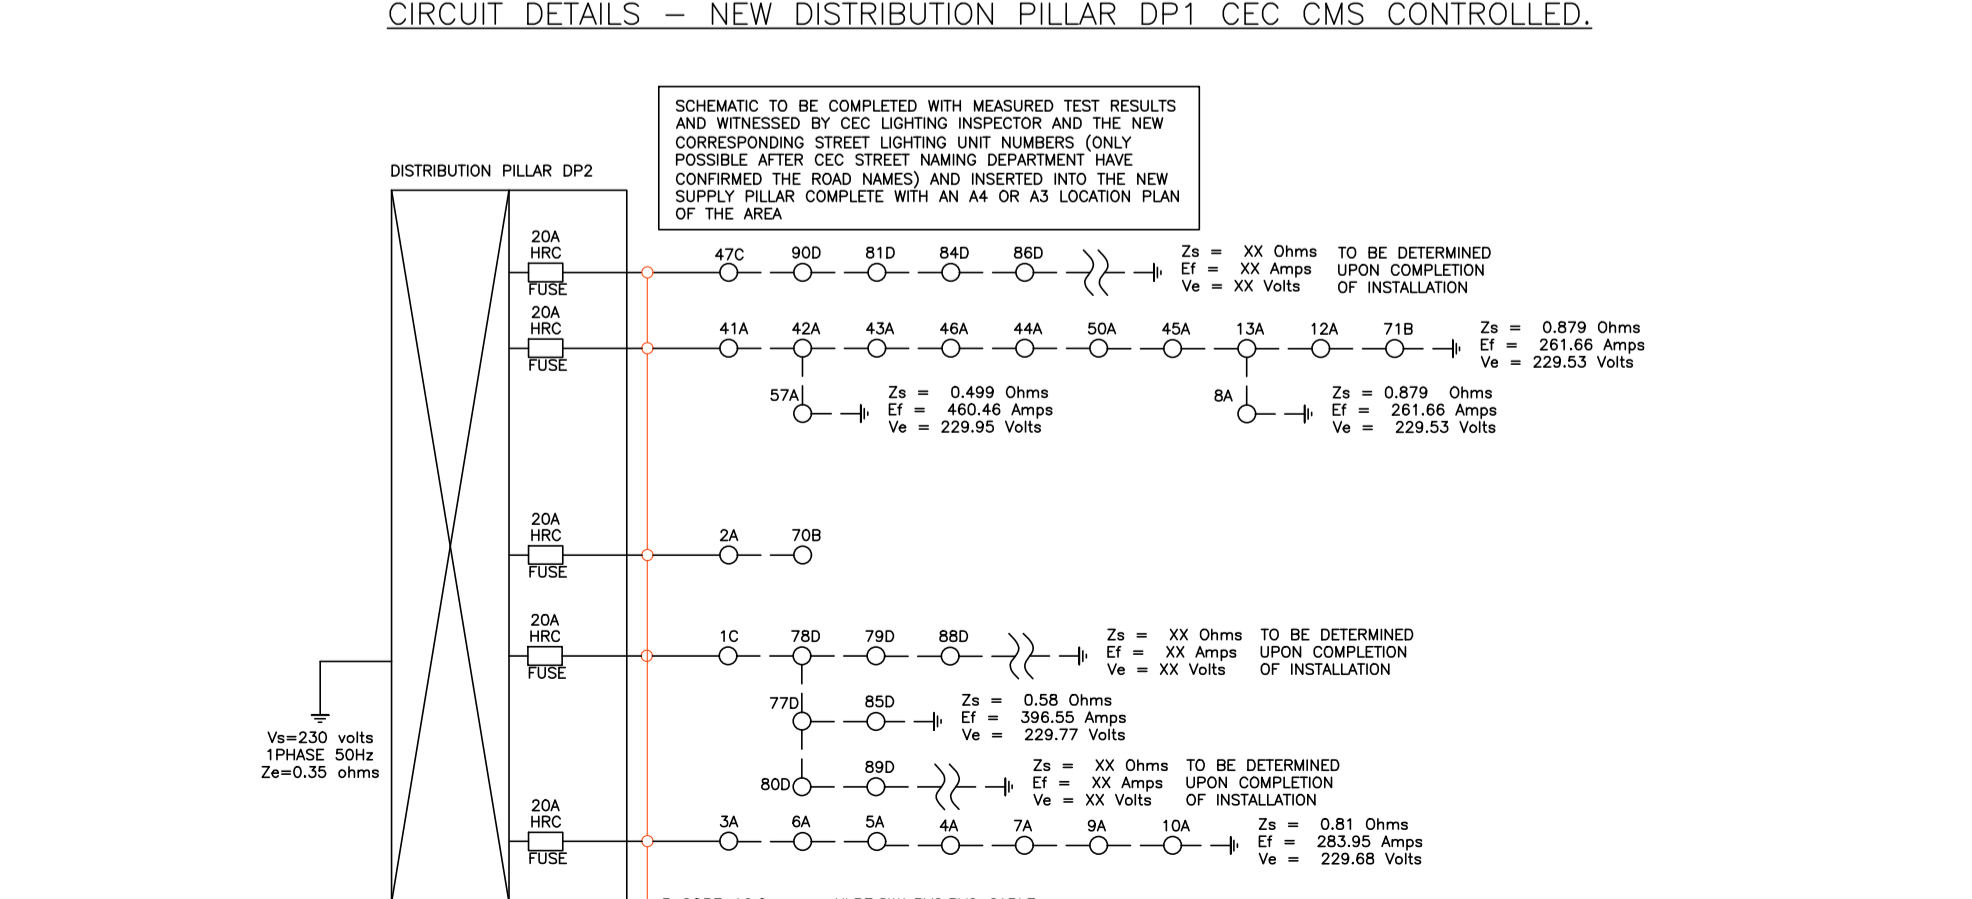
CIRCUIT DETAILS – NEW DISTRIBUTION PILLAR DP1 CEC CMS CONTROLLED.

SCHEMATIC TO BE COMPLETED WITH MEASURED TEST RESULTS AND WITNESSED BY CEC LIGHTING INSPECTOR AND THE NEW CORRESPONDING STREET LIGHTING UNIT NUMBERS (ONLY POSSIBLE AFTER CEC STREET NAMING DEPARTMENT HAVE CONFIRMED THE ROAD NAMES) AND INSERTED INTO THE NEW SUPPLY PILLAR COMPLETE WITH AN A4 OR A3 LOCATION PLAN OF THE AREA

DISTRIBUTION PILLAR DP2

20A HRC FUSE

47C 90D 81D 84D 86D

Zs = XX Ohms
Ef = XX Amps
Ve = XX Volts

TO BE DETERMINED UPON COMPLETION OF INSTALLATION

20A HRC FUSE

41A 42A 43A 46A 44A 50A 45A 13A 12A 71B

Zs = 0.879 Ohms
Ef = 261.66 Amps
Ve = 229.53 Volts

57A

Zs = 0.499 Ohms
Ef = 460.46 Amps
Ve = 229.95 Volts

8A

Zs = 0.879 Ohms
Ef = 261.66 Amps
Ve = 229.53 Volts

20A HRC FUSE

2A 70B

20A HRC FUSE

1C 78D 79D 88D

Zs = XX Ohms
Ef = XX Amps
Ve = XX Volts

TO BE DETERMINED UPON COMPLETION OF INSTALLATION

77D 85D

Zs = 0.58 Ohms
Ef = 396.55 Amps
Ve = 229.77 Volts

80D 89D

Zs = XX Ohms
Ef = XX Amps
Ve = XX Volts

TO BE DETERMINED UPON COMPLETION OF INSTALLATION

Vs=230 volts
1PHASE 50Hz
Ze=0.35 ohms

20A HRC FUSE

3A 6A 5A 4A 7A 9A 10A

Zs = 0.81 Ohms
Ef = 283.95 Amps
Ve = 229.68 Volts

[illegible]